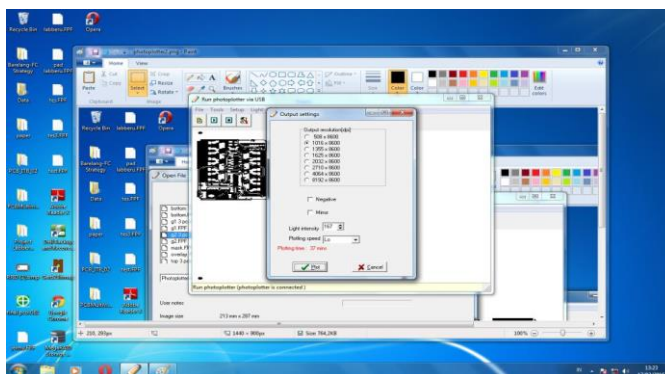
Recycle Bin
tabbeny.FPF
Opera
Bandang-FC Strategy
pad tabbeny.FPF
Data
top.FPF
paper
top2.FPF
PCB_DESIGN
bot.FPF
Home
View
Cut
Copy
Paste
Select
Crop
Resize
Rotate
Brushes
Outline
Fill
Size
Color 1
Color 2
Edit colors
Clipboard
Image
Run photoplotter via USB
File
Tools
Setup
Output settings
Output resolution[dpi]
508 x 8600
1016 x 8600
1355 x 8600
1625 x 8600
2032 x 8600
2710 x 8600
4064 x 8600
8130 x 8600
Negative
Mirror
Light intensity
Plotting speed
Plotting time : 37 min
Plot
Cancel
Run photoplotter (photoplotter is connected)
Open File
bottom
bottom
g1
g1
g2
g2
mask
overlay
top
Photoplotter
User notes
Image size
213 mm x 287 mm
219, 265px
1440 × 988px
Size: 964.2KB
100%
13:23